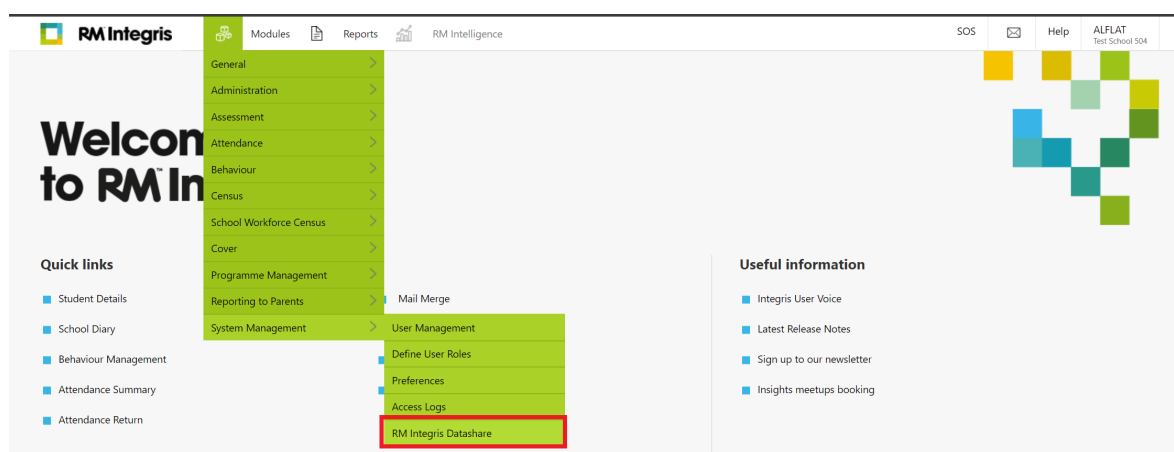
RM Integris

Modules

Reports

RM Intelligence

SOS

Help

ALFLAT
Test School 504

General
Administration
Assessment
Attendance
Behaviour
Census
School Workforce Census
Cover
Programme Management
Reporting to Parents
System Management

User Management
Define User Roles
Preferences
Access Logs
RM Integris Datashare

Welcom
to RM In

Quick links

Student Details
School Diary
Behaviour Management
Attendance Summary
Attendance Return

Mail Merge

Useful information

Integris User Voice
Latest Release Notes
Sign up to our newsletter
Insights meetups booking